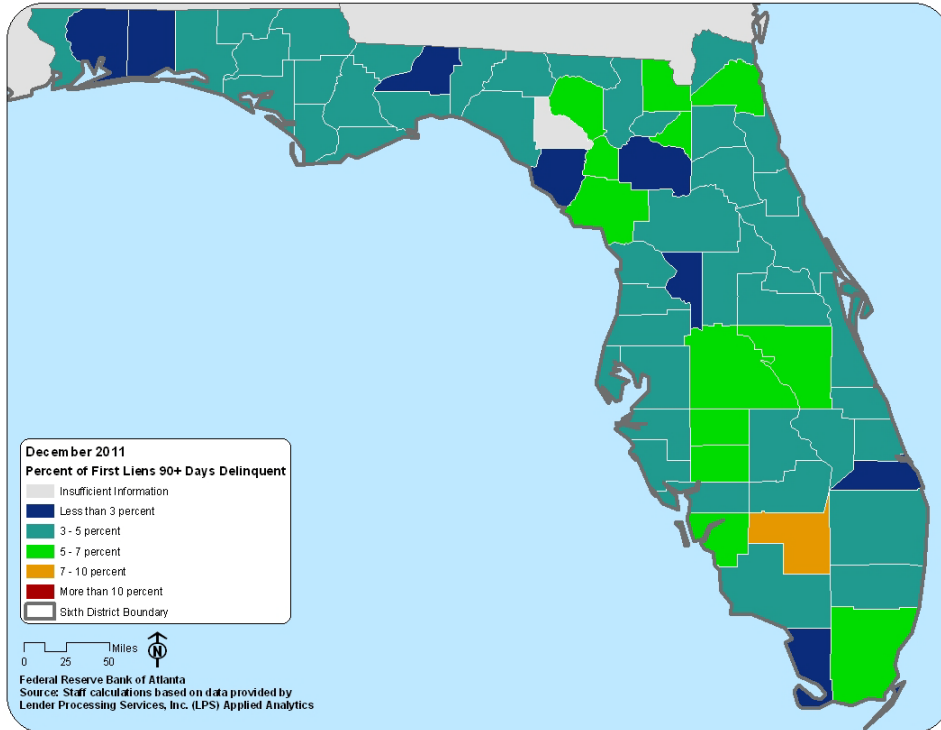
December 2011
Percent of First Liens 90+ Days Delinquent
Insufficient Information
Less than 3 percent
3 - 5 percent
5 - 7 percent
7 - 10 percent
More than 10 percent
Sixth District Boundary

Miles
0 25 50
N

Federal Reserve Bank of Atlanta
Source: Staff calculations based on data provided by Lender Processing Services, Inc. (LPS) Applied Analytics